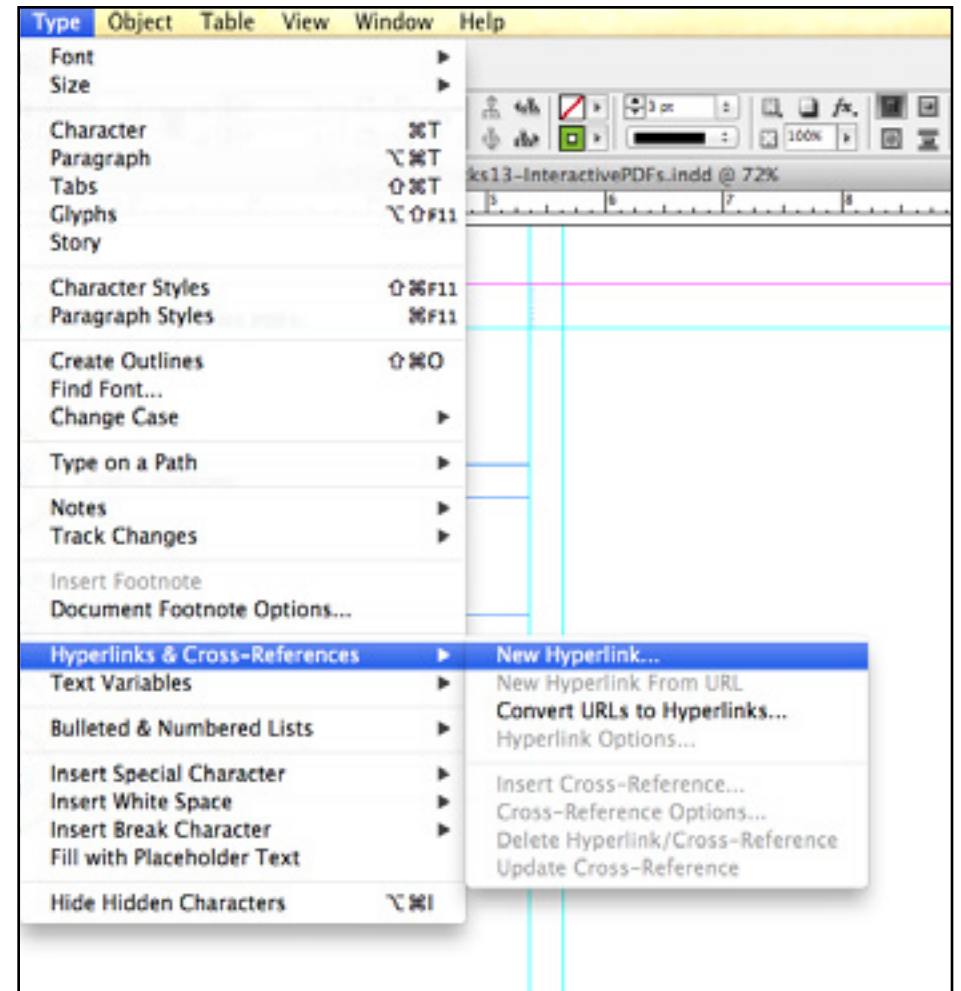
Type Object Table View Window Help

Font
Size

Character ⌘T
Paragraph ⌥⌘T
Tabs ⇧⌘T
Glyphs ⌥⇧F11
Story

Character Styles ⇧⌘F11
Paragraph Styles ⌘F11

Create Outlines ⇧⌘O
Find Font...
Change Case

Type on a Path

Notes
Track Changes

Insert Footnote
Document Footnote Options...

Hyperlinks & Cross-References
Text Variables

Bulleted & Numbered Lists

Insert Special Character
Insert White Space
Insert Break Character
Fill with Placeholder Text

Hide Hidden Characters ⌥⌘I

3 pt
100%
ks13-InteractivePDFs.indd @ 72%
5 6 7 8

New Hyperlink...
New Hyperlink From URL
Convert URLs to Hyperlinks...
Hyperlink Options...

Insert Cross-Reference...
Cross-Reference Options...
Delete Hyperlink/Cross-Reference
Update Cross-Reference